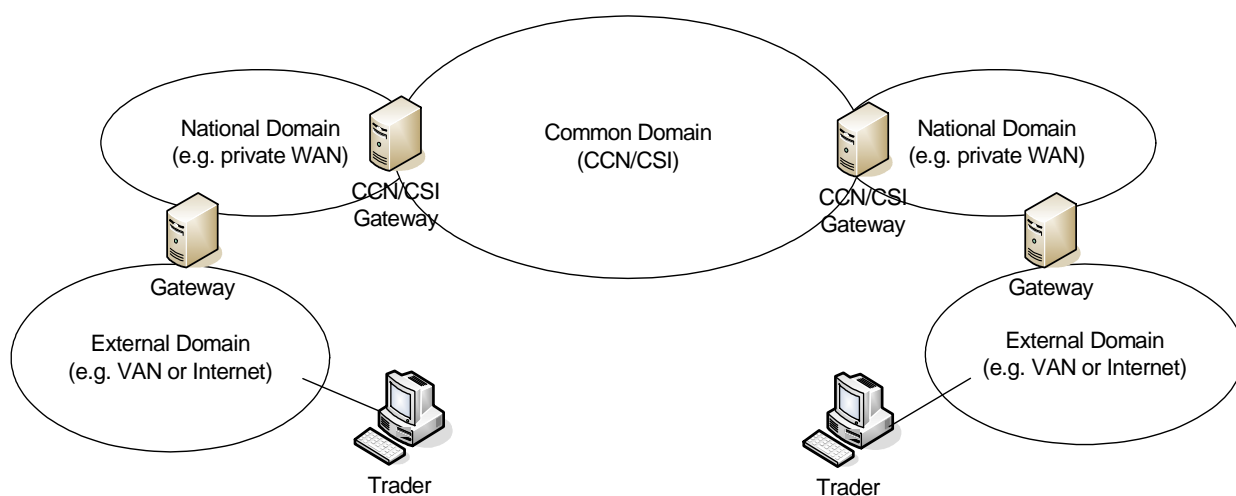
National Domain
(e.g. private WAN)

CCN/CSI
Gateway

Common Domain
(CCN/CSI)

CCN/CSI
Gateway

National Domain
(e.g. private WAN)

Gateway

External Domain
(e.g. VAN or Internet)

Trader

Gateway

External Domain
(e.g. VAN or Internet)

Trader